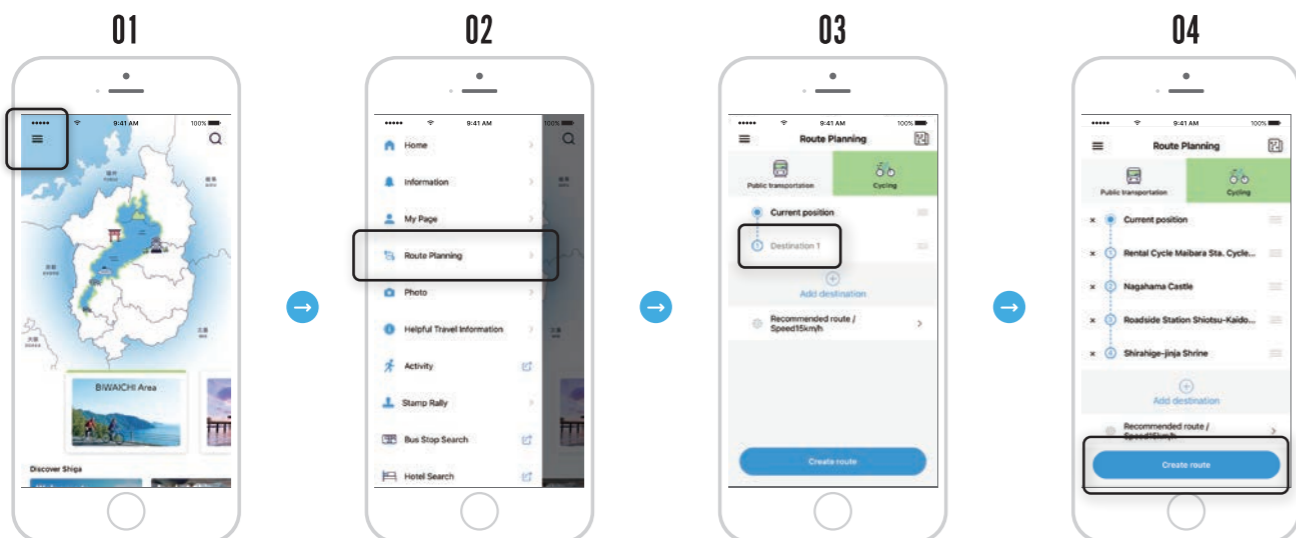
01

●●●●● 9:41 AM 100%

BIWAICHI Area

Discover Shiga

02

●●●●● 9:41 AM 100%

Home

Information

My Page

Route Planning

Photo

Helpful Travel Information

Activity

Stamp Rally

Bus Stop Search

Hotel Search

03

●●●●● 9:41 AM 100%

Route Planning

Public transportation

Cycling

Current position

Destination 1

Add destination

Recommended route / Speed15km/h

Create route

04

●●●●● 9:41 AM 100%

Route Planning

Public transportation

Cycling

Current position

Rental Cycle Maibara Sta. Cycle...

Nagahama Castle

Roadside Station Shiotsu-Kaido...

Shirahige-jinja Shrine

Add destination

Recommended route / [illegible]

Create route